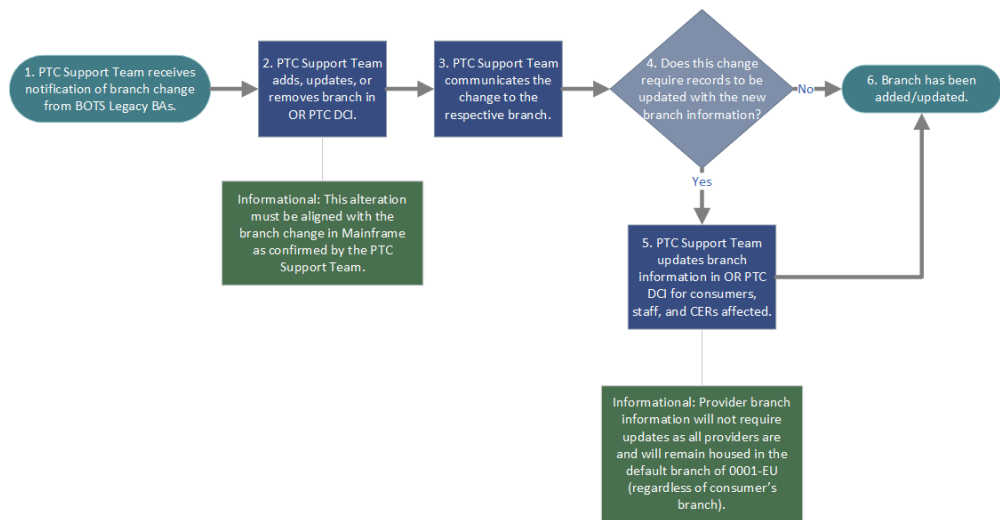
1. PTC Support Team receives notification of branch change from BOTS Legacy BAs.

2. PTC Support Team adds, updates, or removes branch in OR PTC DCI.

Informational: This alteration must be aligned with the branch change in Mainframe as confirmed by the PTC Support Team.

3. PTC Support Team communicates the change to the respective branch.

4. Does this change require records to be updated with the new branch information?

No

6. Branch has been added/updated.

Yes

5. PTC Support Team updates branch information in OR PTC DCI for consumers, staff, and CERs affected.

Informational: Provider branch information will not require updates as all providers are and will remain housed in the default branch of 0001-EU (regardless of consumer's branch).